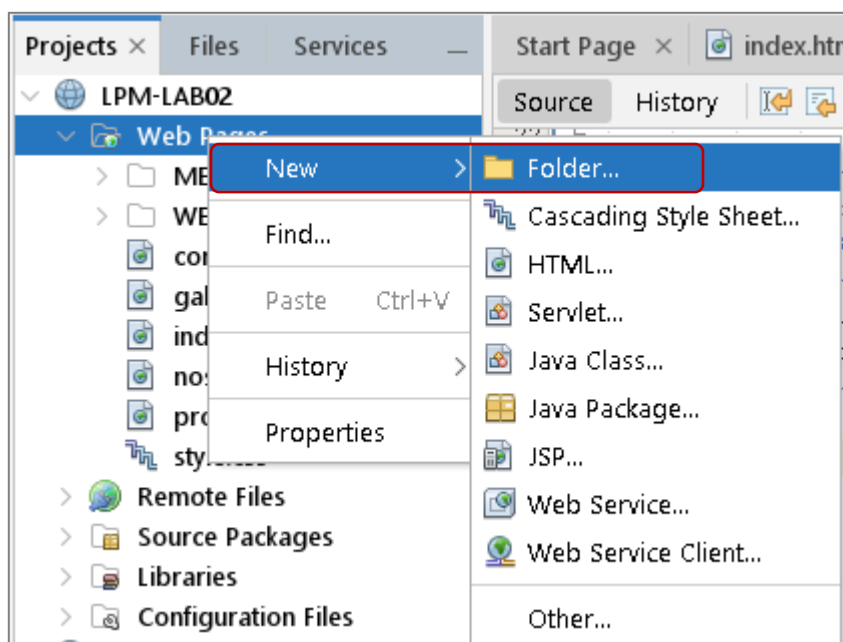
Projects × Files Services —

Start Page × index.htr

Source History

LPM-LAB02

Web Pages

ME

WE

cor

gal

ind

nos

pro

sty

Remote Files

Source Packages

Libraries

Configuration Files

New

Find...

Paste Ctrl+V

History

Properties

Folder...

Cascading Style Sheet...

HTML...

Servlet...

Java Class...

Java Package...

JSP...

Web Service...

Web Service Client...

Other...